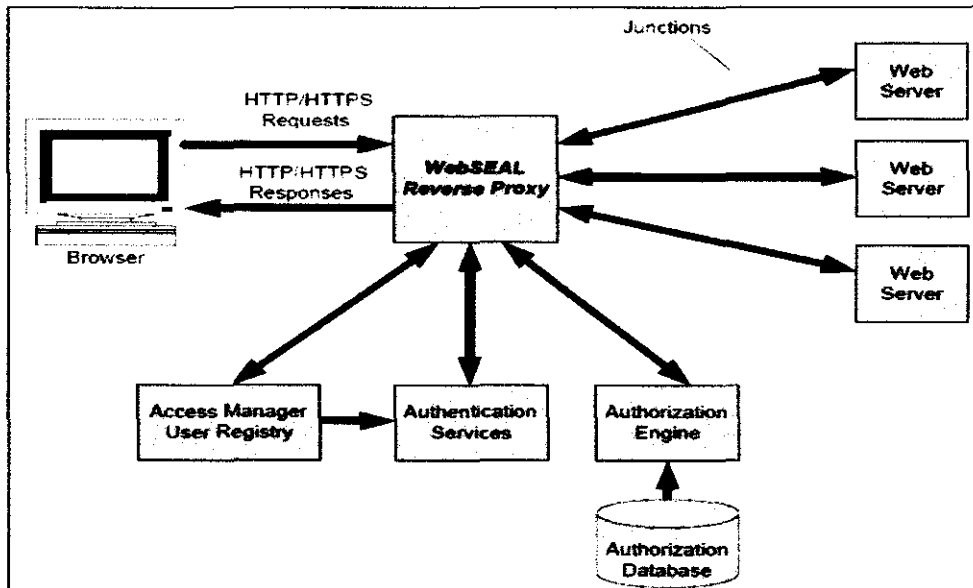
Junctions

HTTP/HTTPS Requests

HTTP/HTTPS Responses

WebSEAL Reverse Proxy

Web Server

Web Server

Web Server

Browser

Access Manager User Registry

Authentication Services

Authorization Engine

Authorization Database